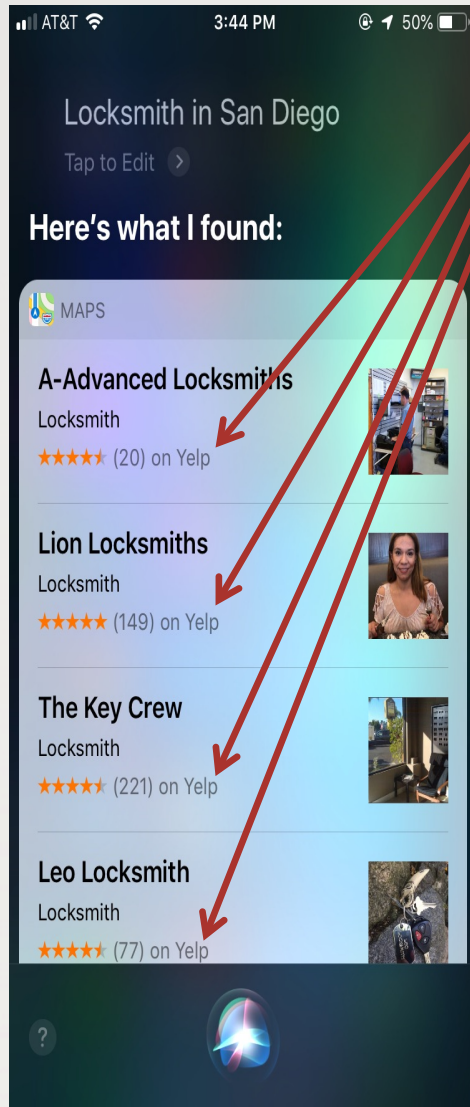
AT&T 3:44 PM 50%

Locksmith in San Diego
Tap to Edit

Here's what I found:

MAPS

A-Advanced Locksmiths
Locksmith
★★★★★ (20) on Yelp

Lion Locksmiths
Locksmith
★★★★★ (149) on Yelp

The Key Crew
Locksmith
★★★★★ (221) on Yelp

Leo Locksmith
Locksmith
★★★★★ (77) on Yelp

?